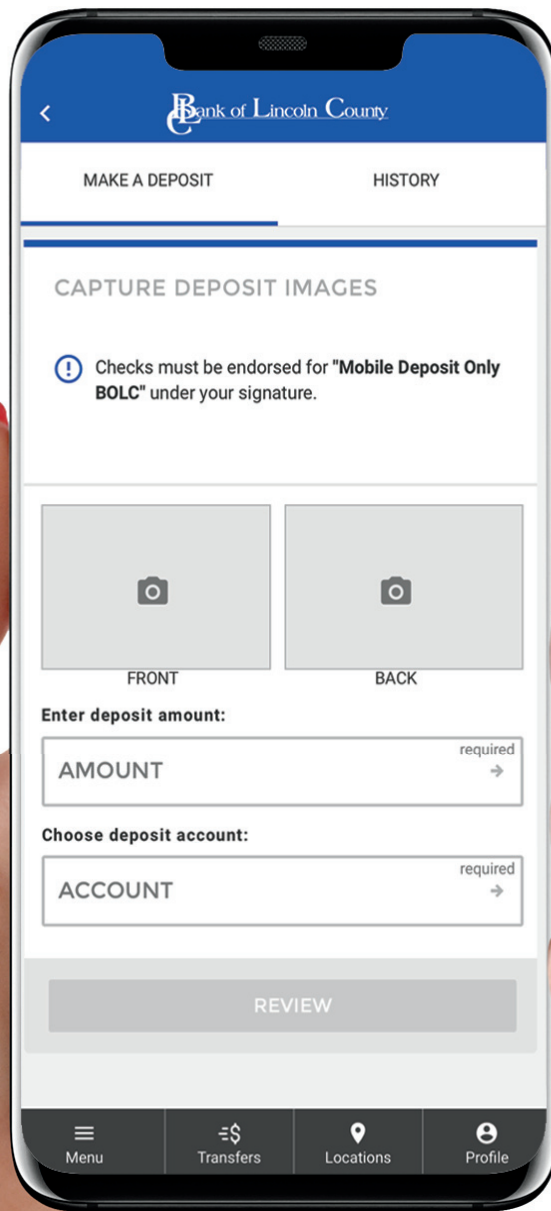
<
Bank of Lincoln County

MAKE A DEPOSIT

HISTORY

CAPTURE DEPOSIT IMAGES

Checks must be endorsed for **"Mobile Deposit Only BOLC"** under your signature.

FRONT

BACK

Enter deposit amount:

AMOUNT

required

Choose deposit account:

ACCOUNT

required

REVIEW

Menu

Transfers

Locations

Profile